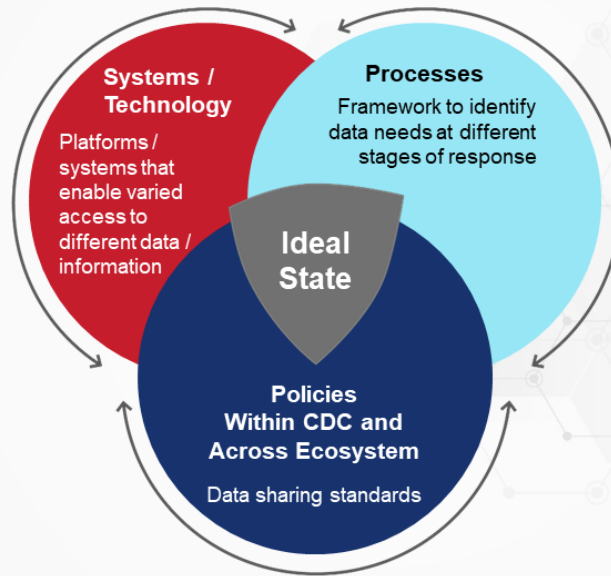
Systems / Technology

Platforms / systems that enable varied access to different data / information

Processes

Framework to identify data needs at different stages of response

Ideal State

Policies Within CDC and Across Ecosystem

Data sharing standards